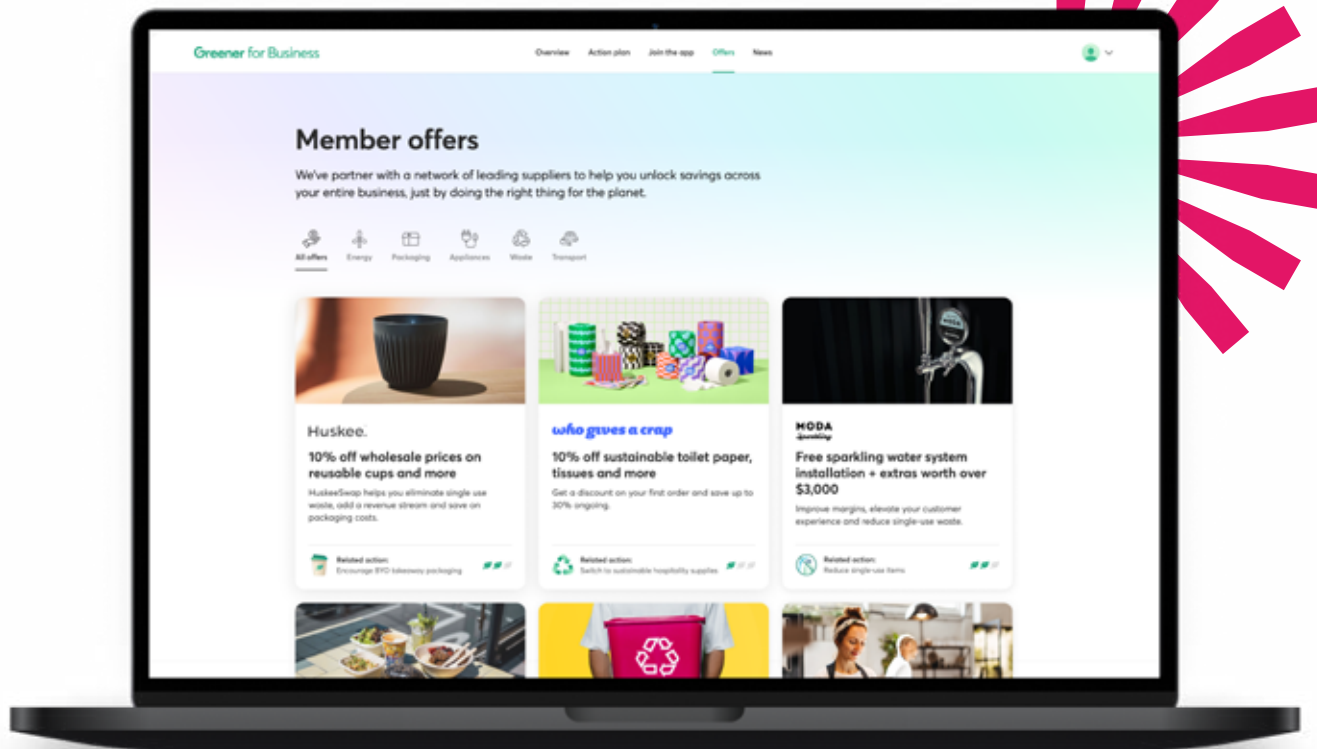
Greener for Business

Overview Action plan Join the app Offers News

Member offers

We've partner with a network of leading suppliers to help you unlock savings across your entire business, just by doing the right thing for the planet.

All offers Energy Packaging Appliances Waste Transport

Huskee.

10% off wholesale prices on reusable cups and more

HuskeeSwap helps you eliminate single use waste, add a revenue stream and save on packaging costs.

Related action:
Encourage BYO takeaway packaging

who gives a crap

10% off sustainable toilet paper, tissues and more

Get a discount on your first order and save up to 30% ongoing.

Related action:
Switch to sustainable hospitality supplies

MODA
Sparkling

Free sparkling water system installation + extras worth over $3,000

Improve margins, elevate your customer experience and reduce single-use waste.

Related action:
Reduce single-use items